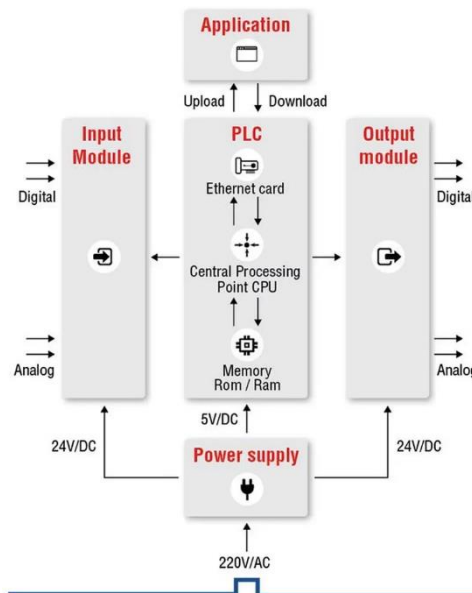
Application

Upload

Download

Input Module

Digital

Analog

PLC

Ethernet card

Central Processing Point CPU

Memory Rom / Ram

Output module

Digital

Analog

5V/DC

24V/DC

24V/DC

Power supply

220V/AC